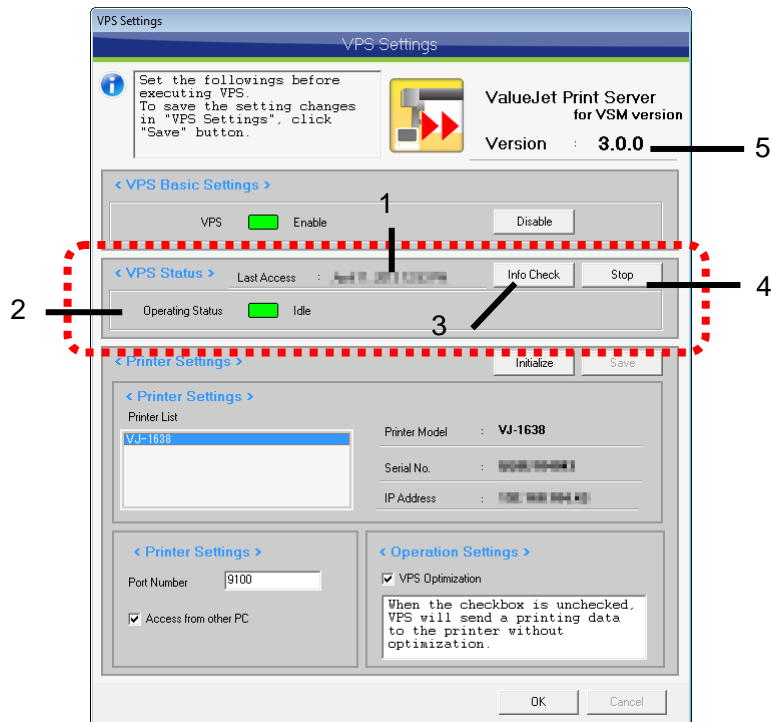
VPS Settings

VPS Settings

Set the followings before executing VPS. To save the setting changes in "VPS Settings", click "Save" button.

ValueJet Print Server
for VSM version

Version : 3.0.0

5

< VPS Basic Settings >

VPS Enable

Disable

1

< VPS Status > Last Access : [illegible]

Info Check

Stop

4

2

Operating Status Idle

3

< Printer Settings >

Initialize

Save

< Printer Settings >

Printer List

VJ-1638

Printer Model : VJ-1638

Serial No. : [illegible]

IP Address : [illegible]

< Printer Settings >

Port Number 9100

Access from other PC

< Operation Settings >

VPS Optimization

When the checkbox is unchecked, VPS will send a printing data to the printer without optimization.

OK

Cancel